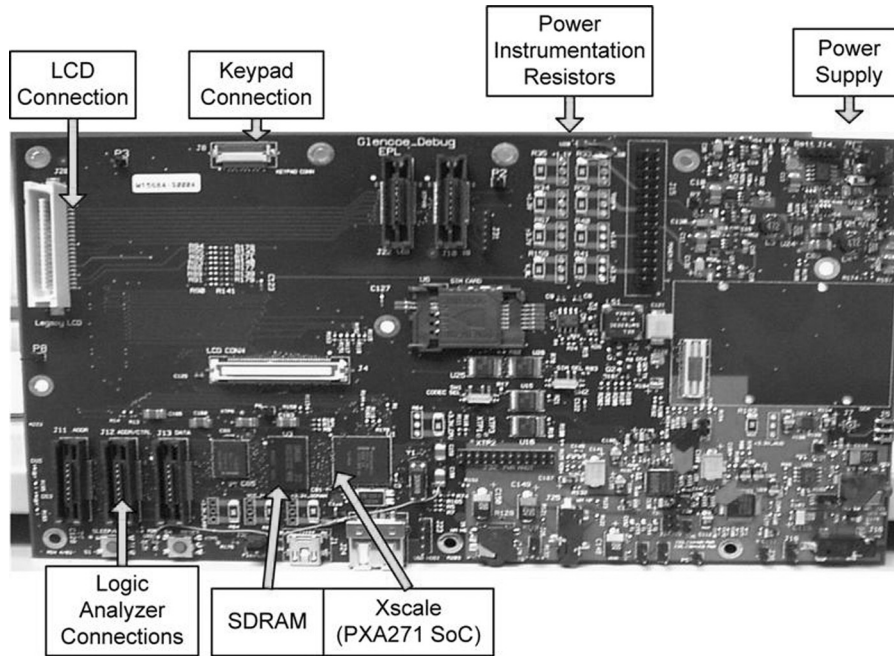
LCD Connection

Keypad Connection

Power Instrumentation Resistors

Power Supply

Glencoe_Debug

EPL

Legacy LCD

LCD CONN

J4

J11 ADDR

J12 ADDR/CTRL

J13 DATA

Logic Analyzer Connections

SDRAM

Xscale (PXA271 SoC)